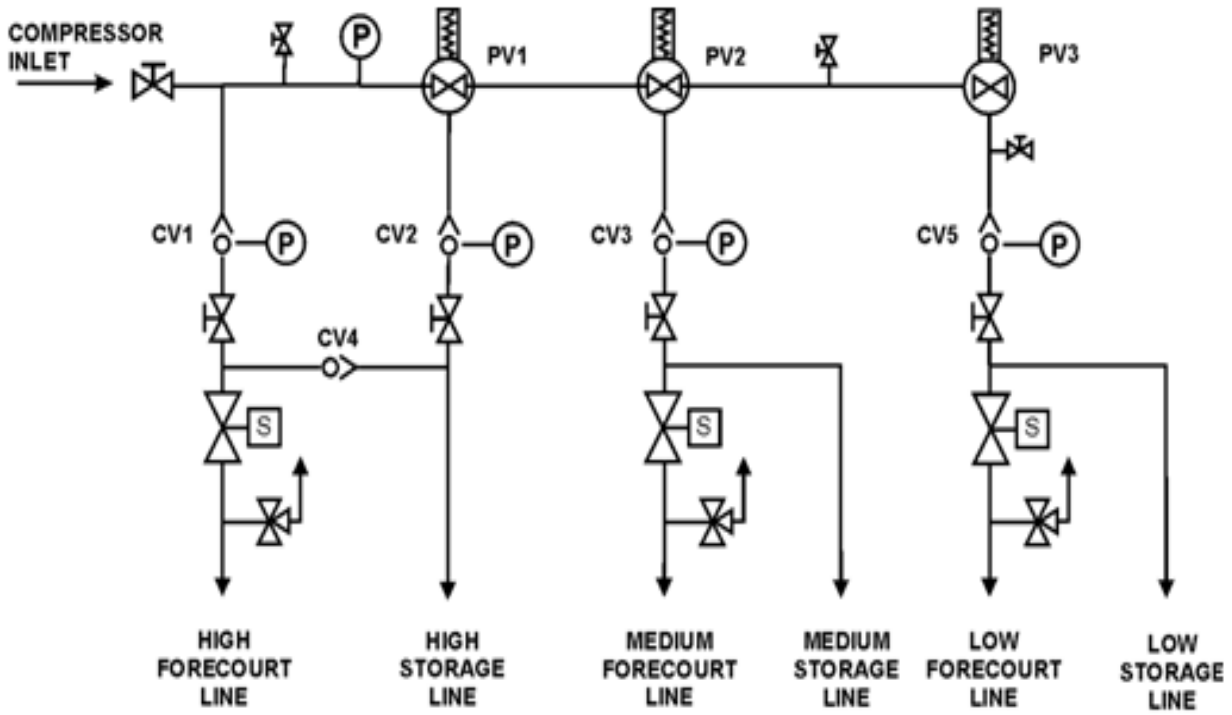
COMPRESSOR INLET

P

PV1

PV2

PV3

CV1

P

CV2

P

CV3

P

CV5

P

CV4

S

S

S

HIGH FORECOURT LINE

HIGH STORAGE LINE

MEDIUM FORECOURT LINE

MEDIUM STORAGE LINE

LOW FORECOURT LINE

LOW STORAGE LINE